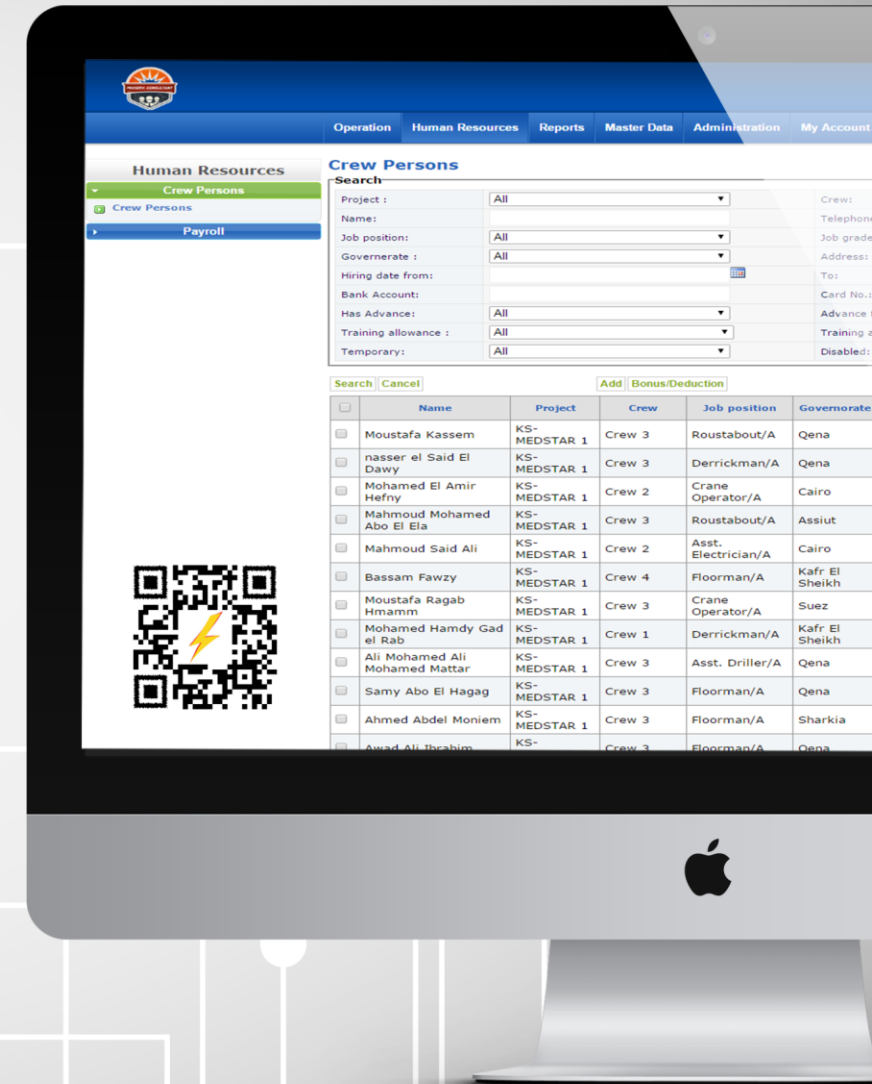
Operation Human Resources Reports Master Data Administration My Account

Human Resources
Crew Persons
Crew Persons
Payroll

Crew Persons
Search

Project : All
Name:
Job position: All
Governerate : All
Hiring date from:
Bank Account:
Has Advance: All
Training allowance : All
Temporary: All

Crew:
Telephone
Job grade
Address:
To:
Card No.:
Advance
Training a
Disabled:

Search Cancel Add Bonus/Deduction

| | Name | Project | Crew | Job position | Governorate |
|---|---|---|---|---|---|
| | Moustafa Kassem | KS-MEDSTAR 1 | Crew 3 | Roustabout/A | Qena |
| | nasser el Said El Dawy | KS-MEDSTAR 1 | Crew 3 | Derrickman/A | Qena |
| | Mohamed El Amir Hefny | KS-MEDSTAR 1 | Crew 2 | Crane Operator/A | Cairo |
| | Mahmoud Mohamed Abo El Ela | KS-MEDSTAR 1 | Crew 3 | Roustabout/A | Assiut |
| | Mahmoud Said Ali | KS-MEDSTAR 1 | Crew 2 | Asst. Electrician/A | Cairo |
| | Bassam Fawzy | KS-MEDSTAR 1 | Crew 4 | Floorman/A | Kafr El Sheikh |
| | Moustafa Ragab Hmamm | KS-MEDSTAR 1 | Crew 3 | Crane Operator/A | Suez |
| | Mohamed Hamdy Gad el Rab | KS-MEDSTAR 1 | Crew 1 | Derrickman/A | Kafr El Sheikh |
| | Ali Mohamed Ali Mohamed Mattar | KS-MEDSTAR 1 | Crew 3 | Asst. Driller/A | Qena |
| | Samy Abo El Hagag | KS-MEDSTAR 1 | Crew 3 | Floorman/A | Qena |
| | Ahmed Abdel Moniem | KS-MEDSTAR 1 | Crew 3 | Floorman/A | Sharkia |
| | Awad Ali Ibrahim | KS- | Crew 3 | Floorman/A | Qena |